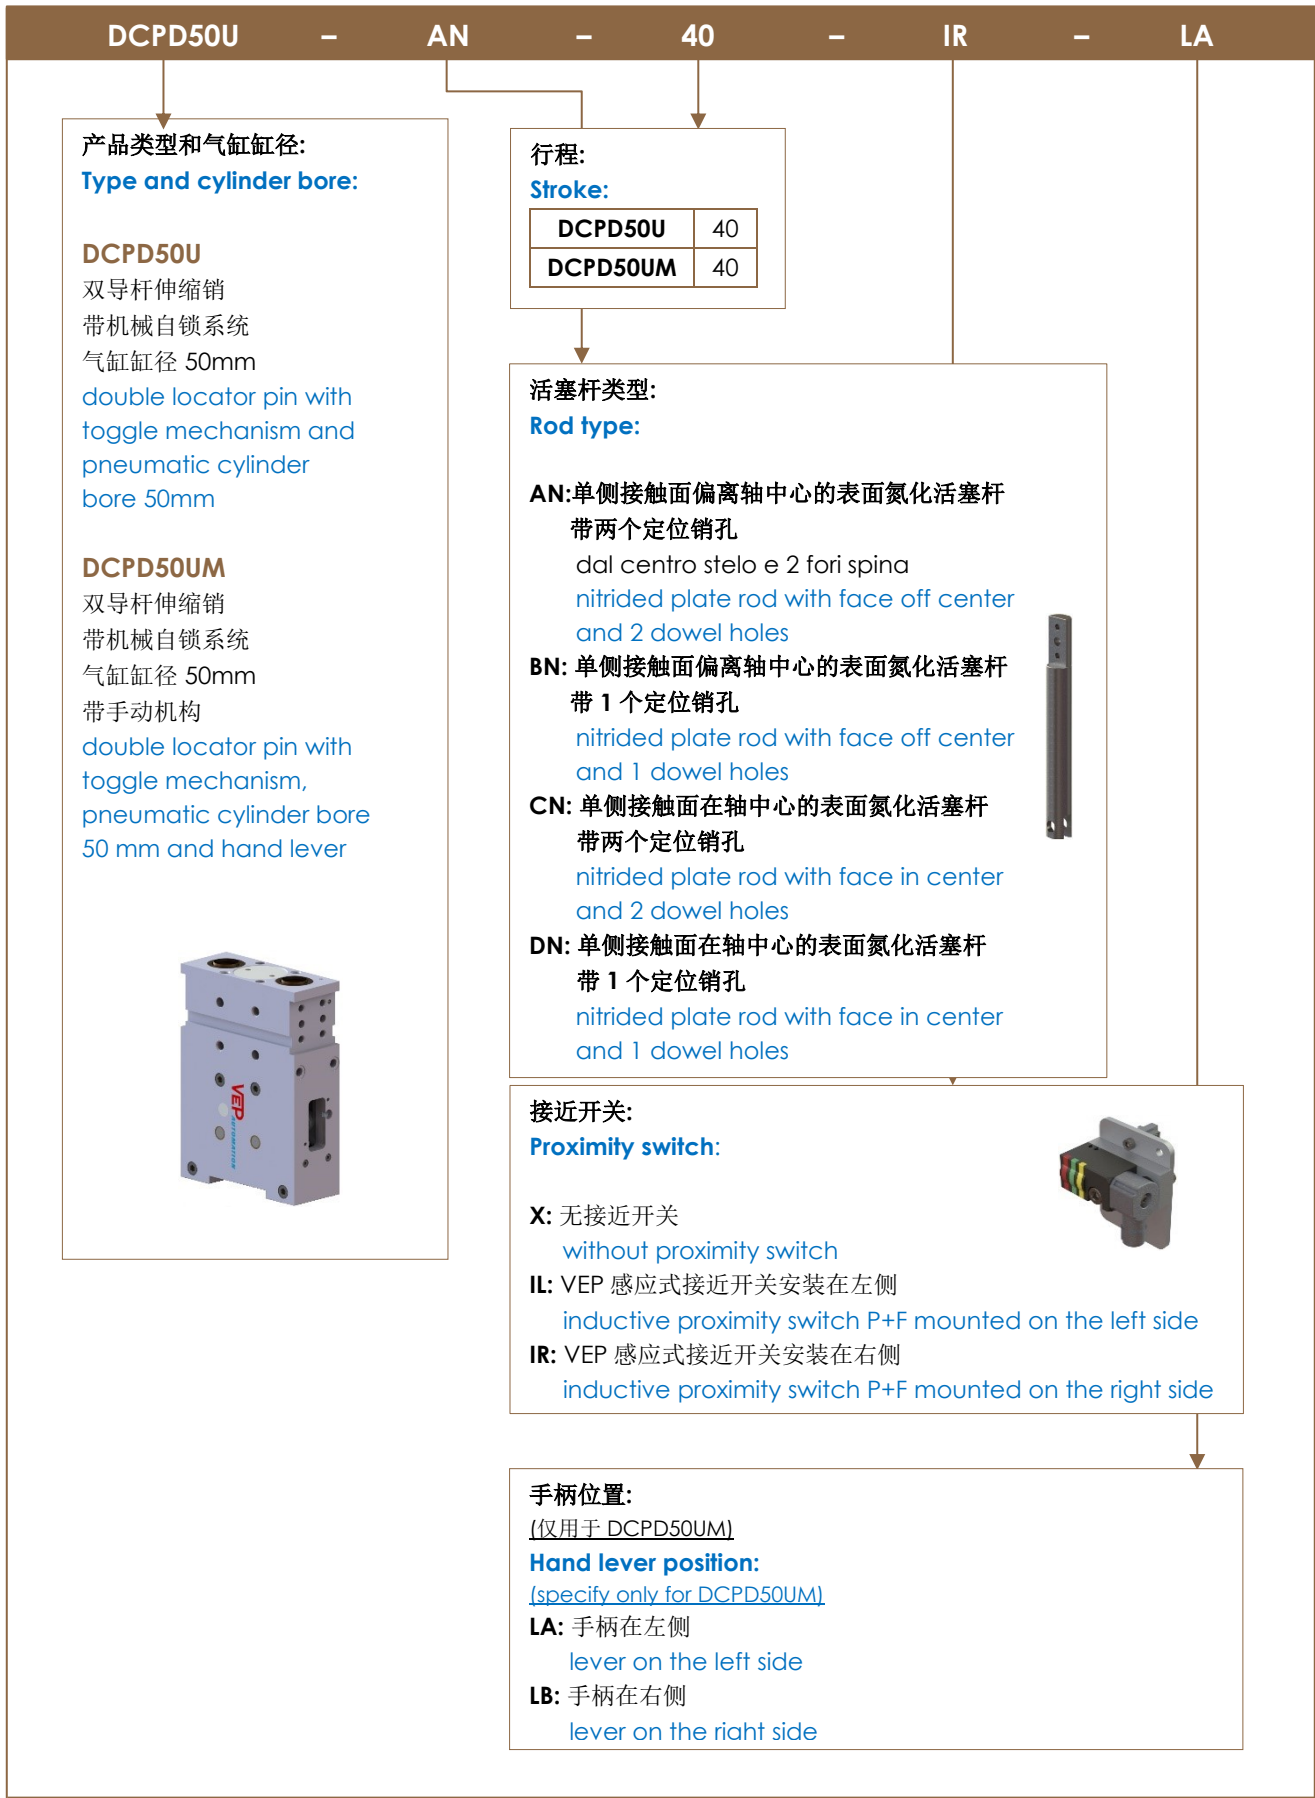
DCPD50U – AN – 40 – IR – LA

产品类型和气缸缸径:
Type and cylinder bore:

DCPD50U
双导杆伸缩销
带机械自锁系统
气缸缸径 50mm
double locator pin with toggle mechanism and pneumatic cylinder bore 50mm

DCPD50UM
双导杆伸缩销
带机械自锁系统
气缸缸径 50mm
带手动机构
double locator pin with toggle mechanism, pneumatic cylinder bore 50 mm and hand lever

VEP AUTOMATION

行程:
Stroke:

| DCPD50U | 40 |
|---|---|
| DCPD50UM | 40 |

活塞杆类型:
Rod type:

AN:单侧接触面偏离轴中心的表面氮化活塞杆带两个定位销孔
dal centro stelo e 2 fori spina
nitrided plate rod with face off center and 2 dowel holes
BN: 单侧接触面偏离轴中心的表面氮化活塞杆带 1 个定位销孔
nitrided plate rod with face off center and 1 dowel holes
CN: 单侧接触面在轴中心的表面氮化活塞杆带两个定位销孔
nitrided plate rod with face in center and 2 dowel holes
DN: 单侧接触面在轴中心的表面氮化活塞杆带 1 个定位销孔
nitrided plate rod with face in center and 1 dowel holes

接近开关:
Proximity switch:

X: 无接近开关
without proximity switch
IL: VEP 感应式接近开关安装在左侧
inductive proximity switch P+F mounted on the left side
IR: VEP 感应式接近开关安装在右侧
inductive proximity switch P+F mounted on the right side

手柄位置:
(仅用于 DCPD50UM)
Hand lever position:
(specify only for DCPD50UM)
LA: 手柄在左侧
lever on the left side
LB: 手柄在右侧
lever on the riaht side